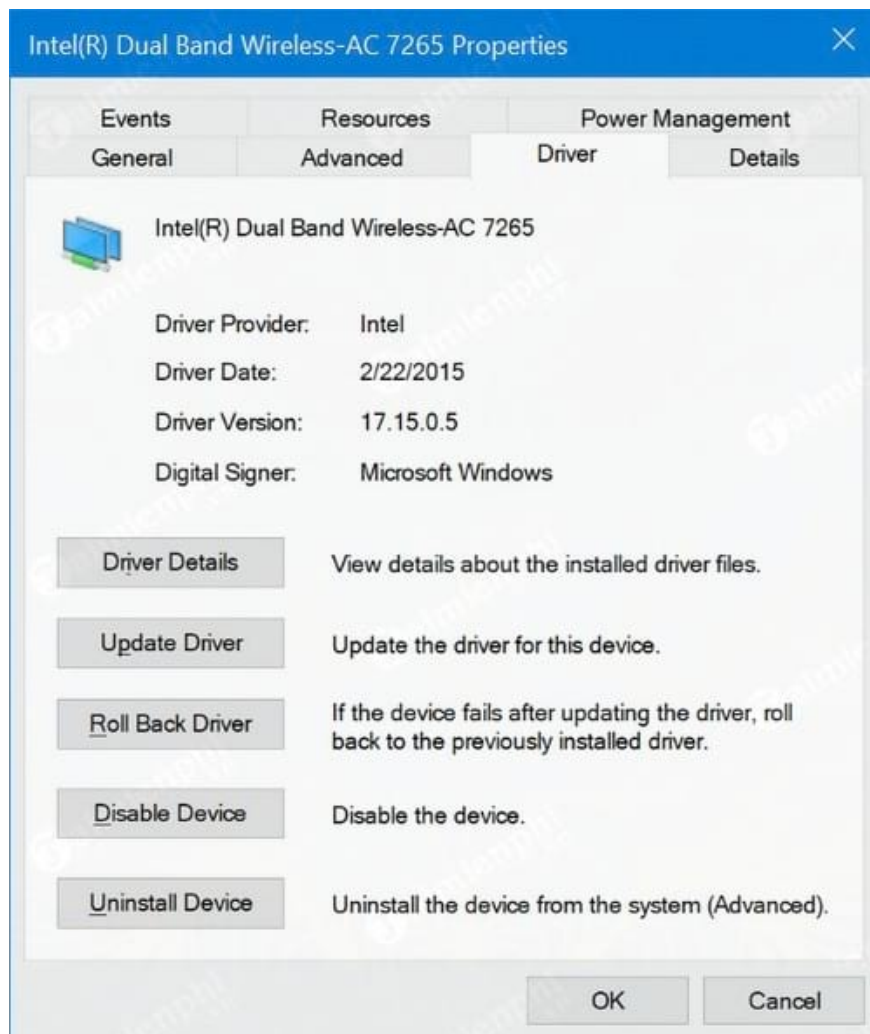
Intel(R) Dual Band Wireless-AC 7265 Properties

Events | Resources | Power Management
General | Advanced | Driver | Details

Intel(R) Dual Band Wireless-AC 7265

Driver Provider: Intel
Driver Date: 2/22/2015
Driver Version: 17.15.0.5
Digital Signer: Microsoft Windows

Driver Details — View details about the installed driver files.

Update Driver — Update the driver for this device.

Roll Back Driver — If the device fails after updating the driver, roll back to the previously installed driver.

Disable Device — Disable the device.

Uninstall Device — Uninstall the device from the system (Advanced).

OK Cancel